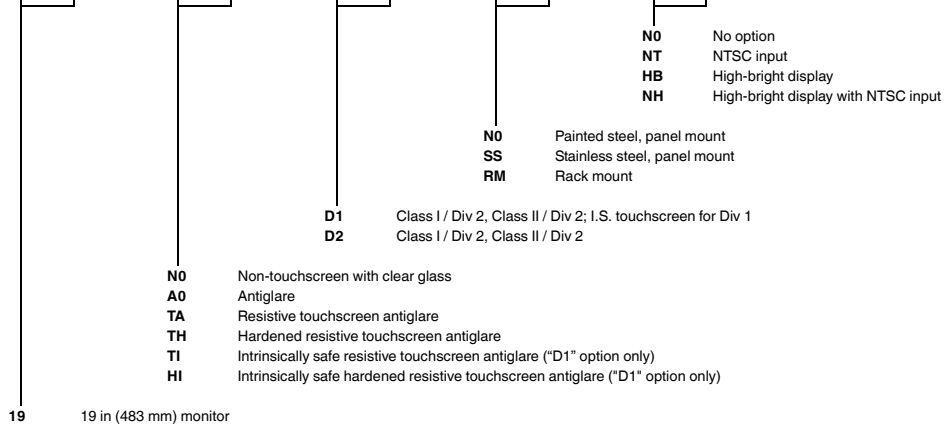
**N0** No option
**NT** NTSC input
**HB** High-bright display
**NH** High-bright display with NTSC input

**N0** Painted steel, panel mount
**SS** Stainless steel, panel mount
**RM** Rack mount

**D1** Class I / Div 2, Class II / Div 2; I.S. touchscreen for Div 1
**D2** Class I / Div 2, Class II / Div 2

**N0** Non-touchscreen with clear glass
**A0** Antiglare
**TA** Resistive touchscreen antiglare
**TH** Hardened resistive touchscreen antiglare
**TI** Intrinsically safe resistive touchscreen antiglare ("D1" option only)
**HI** Intrinsically safe hardened resistive touchscreen antiglare ("D1" option only)

**19** 19 in (483 mm) monitor